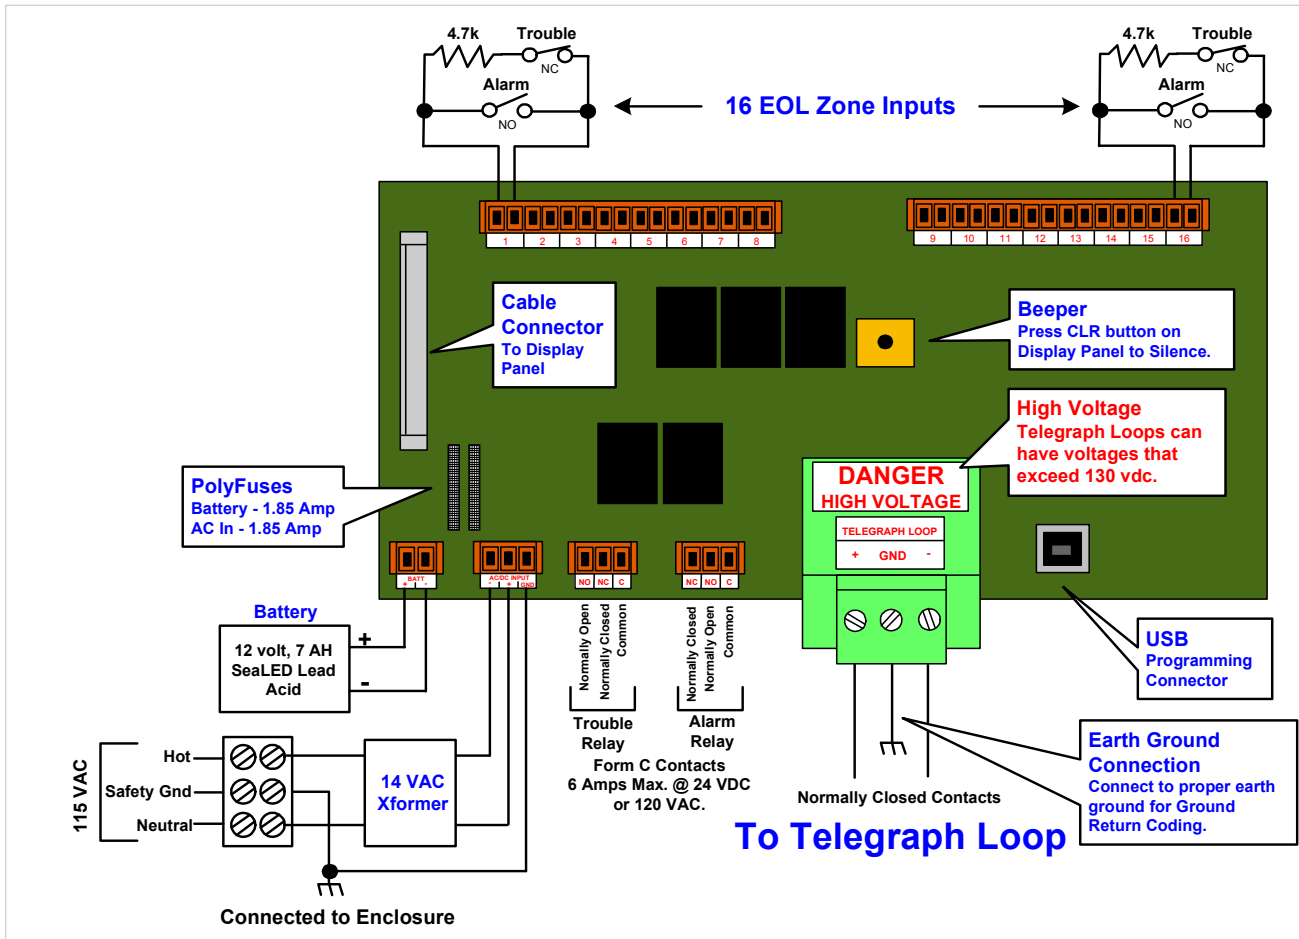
4.7k Trouble
NC
Alarm
NO

16 EOL Zone Inputs

4.7k Trouble
NC
Alarm
NO

1 2 3 4 5 6 7 8

9 10 11 12 13 14 15 16

Cable Connector
To Display Panel

Beeper
Press CLR button on Display Panel to Silence.

High Voltage
Telegraph Loops can have voltages that exceed 130 vdc.

DANGER
HIGH VOLTAGE
TELEGRAPH LOOP
+ GND -

PolyFuses
Battery - 1.85 Amp
AC In - 1.85 Amp

BATT
+ -

AC/DC INPUT
- + GND

NO NC C

NC NO C

Battery
12 volt, 7 AH SeaLED Lead Acid
+
-

Normally Open
Normally Closed
Common

Normally Closed
Normally Open
Common

Trouble Relay

Alarm Relay

Form C Contacts
6 Amps Max. @ 24 VDC or 120 VAC.

USB
Programming Connector

Earth Ground Connection
Connect to proper earth ground for Ground Return Coding.

Normally Closed Contacts

To Telegraph Loop

115 VAC
Hot
Safety Gnd
Neutral

14 VAC Xformer

Connected to Enclosure